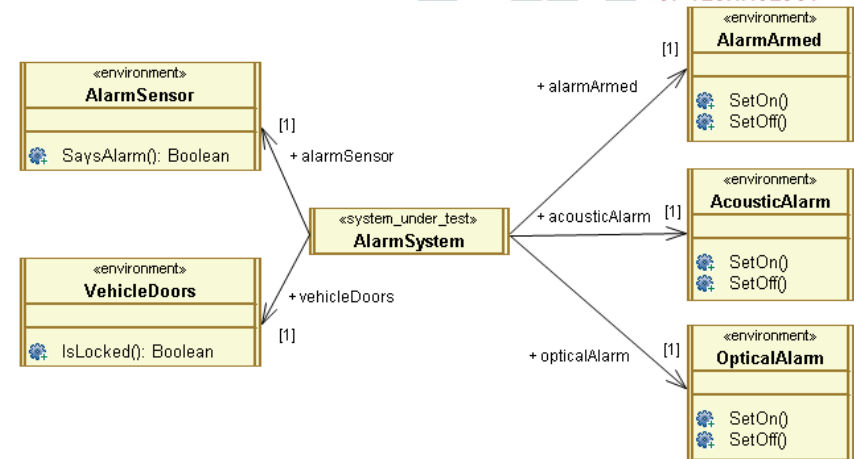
«environment»
AlarmSensor
SaysAlarm(): Boolean

«environment»
VehicleDoors
IsLocked(): Boolean

[1]
+ alarmSensor

+ vehicleDoors
[1]

«system_under_test»
AlarmSystem

+ alarmArmed
[1]

+ acousticAlarm
[1]

+ opticalAlarm
[1]

«environment»
AlarmArmed
SetOn()
SetOff()

«environment»
AcousticAlarm
SetOn()
SetOff()

«environment»
OpticalAlarm
SetOn()
SetOff()